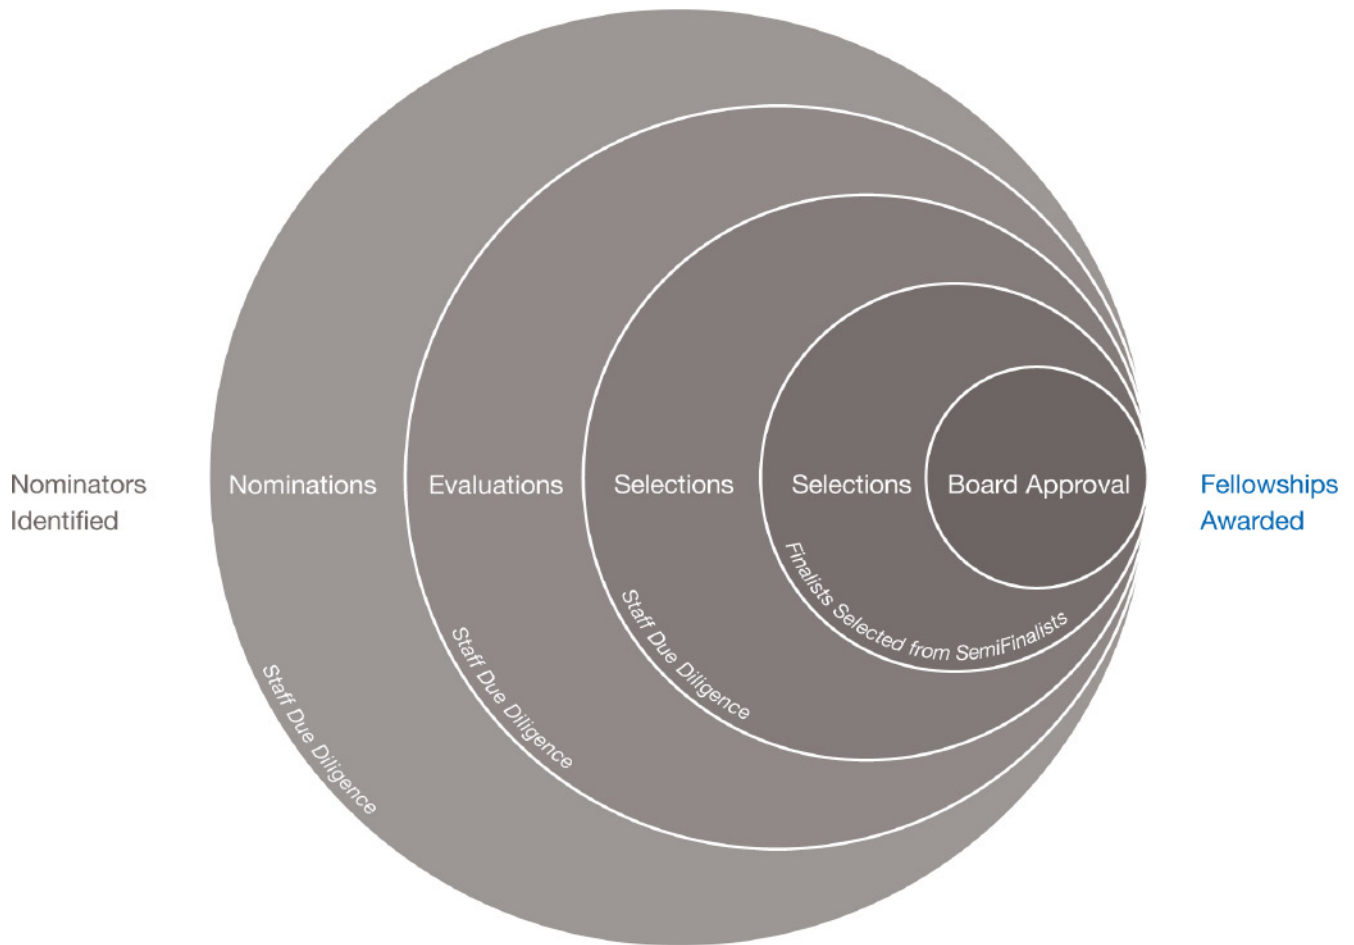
Nominators Identified

Nominations

Evaluations

Selections

Selections

Board Approval

Fellowships Awarded

Finalists Selected from SemiFinalists

Staff Due Diligence

Staff Due Diligence

Staff Due Diligence